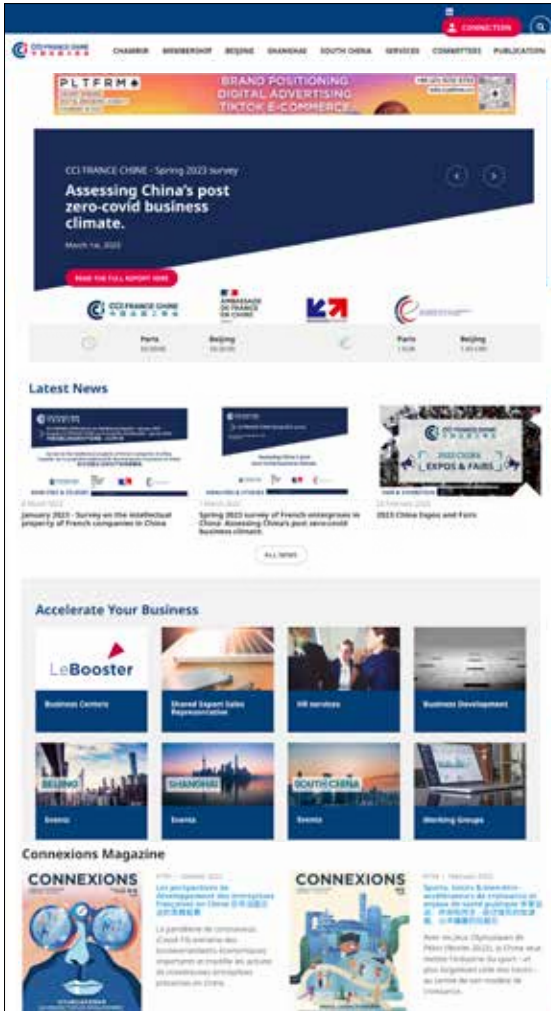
CONNECTION

CCI FRANCE CHINE

CHAMBER MEMBERSHIP BEIJING SHANGHAI SOUTH CHINA SERVICES COMMITTEES PUBLICATION

PLTFRM
BRAND POSITIONING
DIGITAL ADVERTISING
TIKTOK E-COMMERCE

CCI FRANCE CHINE - Spring 2023 survey

Assessing China's post zero-covid business climate.

March 1st, 2023

READ THE FULL REPORT HERE

CCI FRANCE CHINE

AMBASSADE DE FRANCE EN CHINE

Paris | Beijing | Paris | Beijing

Latest News

January 2023 - Survey on the intellectual property of French companies in China

Spring 2023 survey of French enterprises in China: Assessing China's post zero-covid business climate

2023 China Expos and Fairs

2023 CHINA EXPOS & FAIRS

ALL NEWS

Accelerate Your Business

LeBooster

Business Centers

Shared Expert Sales Representative

HR services

Business Development

BEIJING

Events

SHANGHAI

Events

SOUTH CHINA

Events

Working Groups

Connexions Magazine

CONNEXIONS

CONNEXIONS

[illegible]

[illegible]